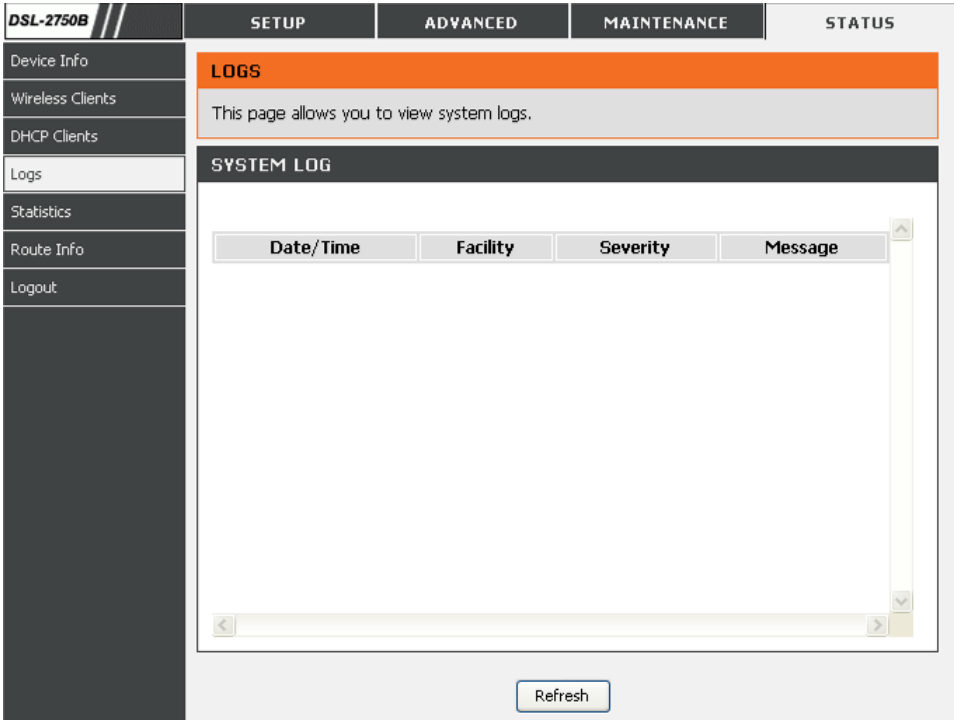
DSL-2750B

SETUP ADVANCED MAINTENANCE STATUS

Device Info
Wireless Clients
DHCP Clients
Logs
Statistics
Route Info
Logout

LOGS

This page allows you to view system logs.

SYSTEM LOG

| Date/Time | Facility | Severity | Message |
|---|---|---|---|

Refresh